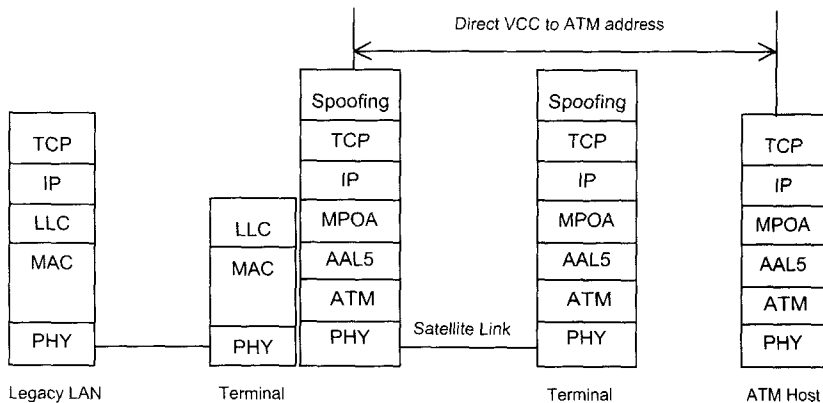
Direct VCC to ATM address

| TCP |
|---|
| IP |
| LLC |
| MAC |
| PHY |

Legacy LAN

| LLC |
|---|
| MAC |
| PHY |

| Spoofing |
|---|
| TCP |
| IP |
| MPOA |
| AAL5 |
| ATM |
| PHY |

Terminal

Satellite Link

| Spoofing |
|---|
| TCP |
| IP |
| MPOA |
| AAL5 |
| ATM |
| PHY |

Terminal

| TCP |
|---|
| IP |
| MPOA |
| AAL5 |
| ATM |
| PHY |

ATM Host